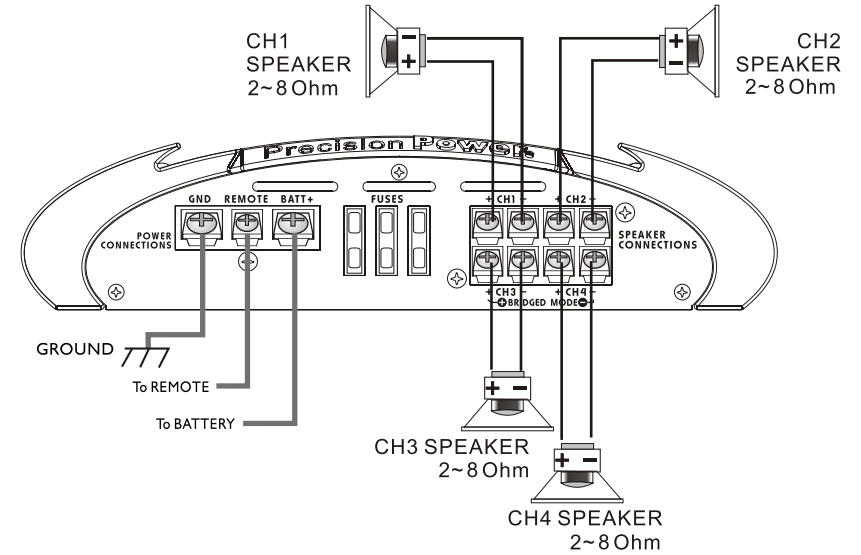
CH1 SPEAKER 2~8 Ohm

CH2 SPEAKER 2~8 Ohm

Precision Power

GND REMOTE BATT+

POWER CONNECTIONS

FUSES

+ CH1 −

+ CH2 −

SPEAKER CONNECTIONS

+ CH3 −

+ CH4 −

BRIDGED MODE

GROUND

To REMOTE

To BATTERY

CH3 SPEAKER 2~8 Ohm

CH4 SPEAKER 2~8 Ohm